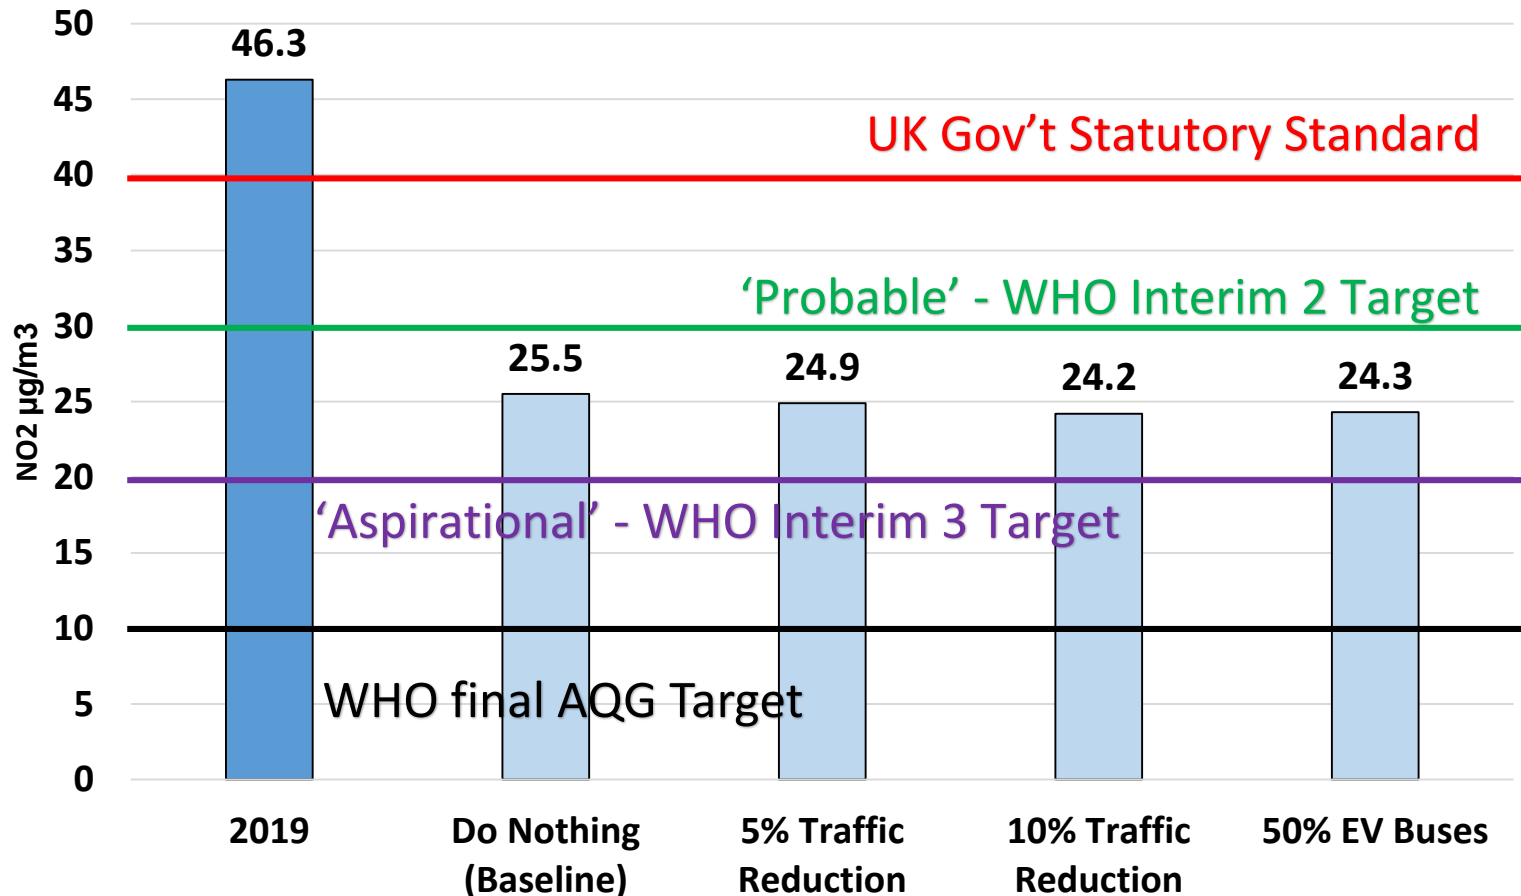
50
45
40
35
30
25
20
15
10
5
0

NO2 µg/m3

46.3
UK Gov't Statutory Standard
'Probable' - WHO Interim 2 Target
25.5
24.9
24.2
24.3
'Aspirational' - WHO Interim 3 Target
WHO final AQG Target

2019
Do Nothing (Baseline)
5% Traffic Reduction
10% Traffic Reduction
50% EV Buses